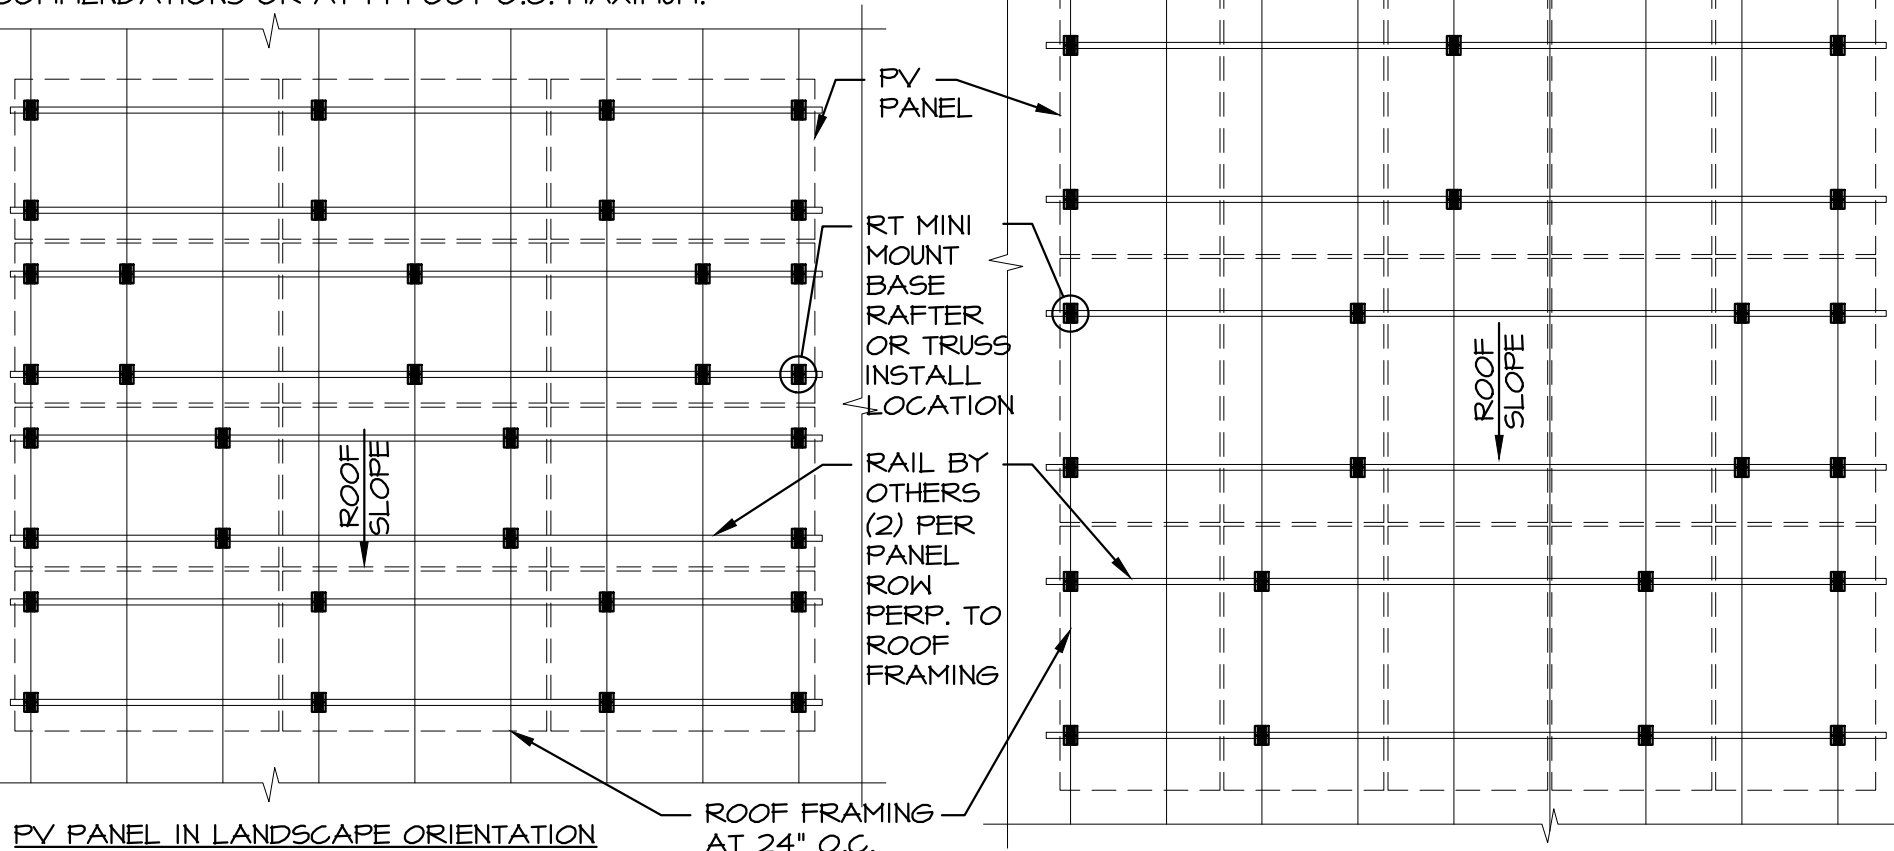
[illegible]OMMENDATIONS OR AT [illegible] FOOT O.C. MAXIMUM.

PV PANEL

RT MINI MOUNT BASE

RAFTER OR TRUSS INSTALL LOCATION

ROOF SLOPE

RAIL BY OTHERS (2) PER PANEL ROW PERP. TO ROOF FRAMING

ROOF SLOPE

PV PANEL IN LANDSCAPE ORIENTATION

ROOF FRAMING AT 24" O.C.